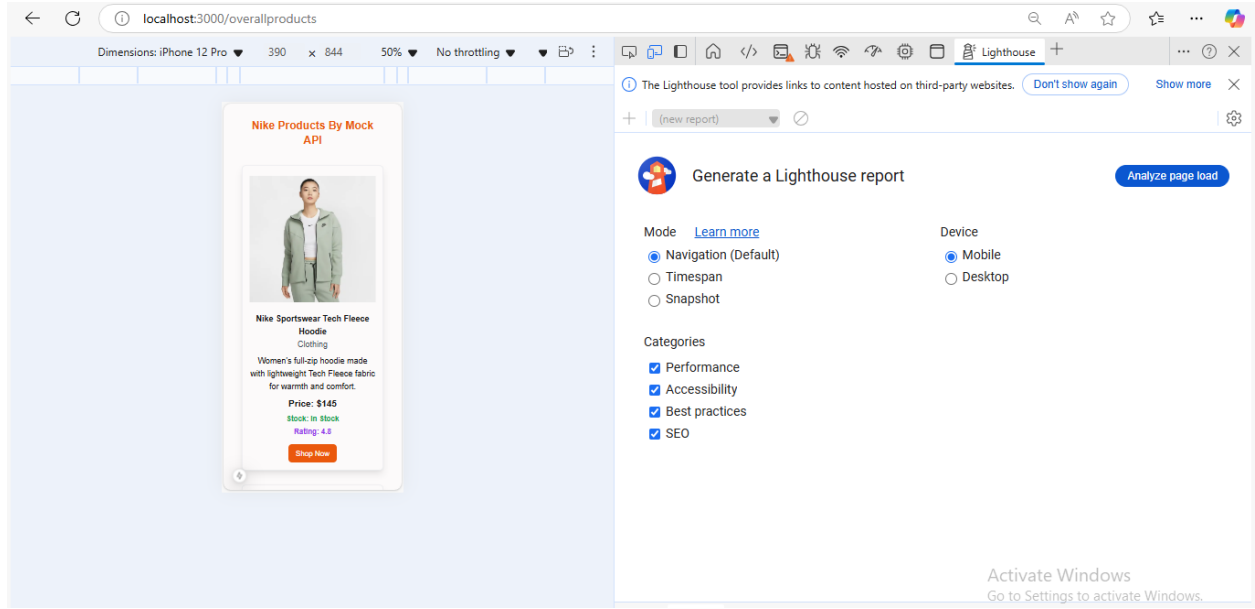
localhost:3000/overallproducts

Dimensions: iPhone 12 Pro 390 x 844 50% No throttling

Lighthouse

The Lighthouse tool provides links to content hosted on third-party websites. Don't show again Show more

(new report)

Nike Products By Mock API

Nike Sportswear Tech Fleece Hoodie
Clothing
Women's full-zip hoodie made with lightweight Tech Fleece fabric for warmth and comfort.
Price: $145
Stock: In Stock
Rating: 4.8
Shop Now

Generate a Lighthouse report

Analyze page load

Mode Learn more
Navigation (Default)
Timespan
Snapshot

Device
Mobile
Desktop

Categories
Performance
Accessibility
Best practices
SEO

Activate Windows
Go to Settings to activate Windows.